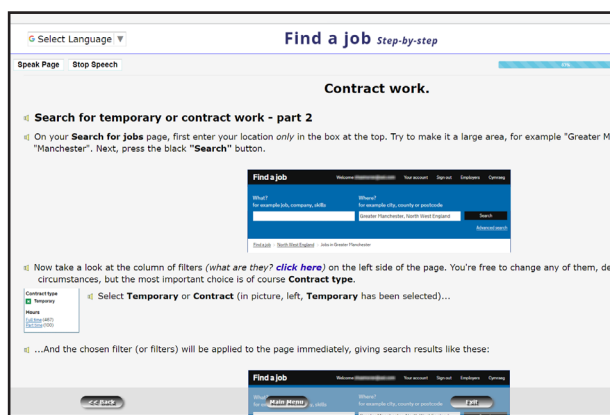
G Select Language ▼

Find a job Step-by-step

Speak Page Stop Speech

Contract work.

Search for temporary or contract work - part 2

On your Search for jobs page, first enter your location only in the box at the top. Try to make it a large area, for example "Greater M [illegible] "Manchester". Next, press the black "Search" button.

Find a job Welcome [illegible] Your account Sign out Employers Cymraeg

What? for example job, company, skills

Where? for example city, county or postcode

Greater Manchester, North West England

Search

Advanced search

Find a job > North West England > Jobs in Greater Manchester

Now take a look at the column of filters (what are they? click here) on the left side of the page. You're free to change any of them, de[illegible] circumstances, but the most important choice is of course Contract type.

Contract type
Temporary

Hours
Full time (487)
Part time (100)

Select Temporary or Contract (in picture, left, Temporary has been selected)...

...And the chosen filter (or filters) will be applied to the page immediately, giving search results like these:

Find a job Welcome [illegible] Your account Sign out Employers Cymraeg

What? for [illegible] skills

Where? for example city, county or postcode

<< Back

Main Menu

Exit